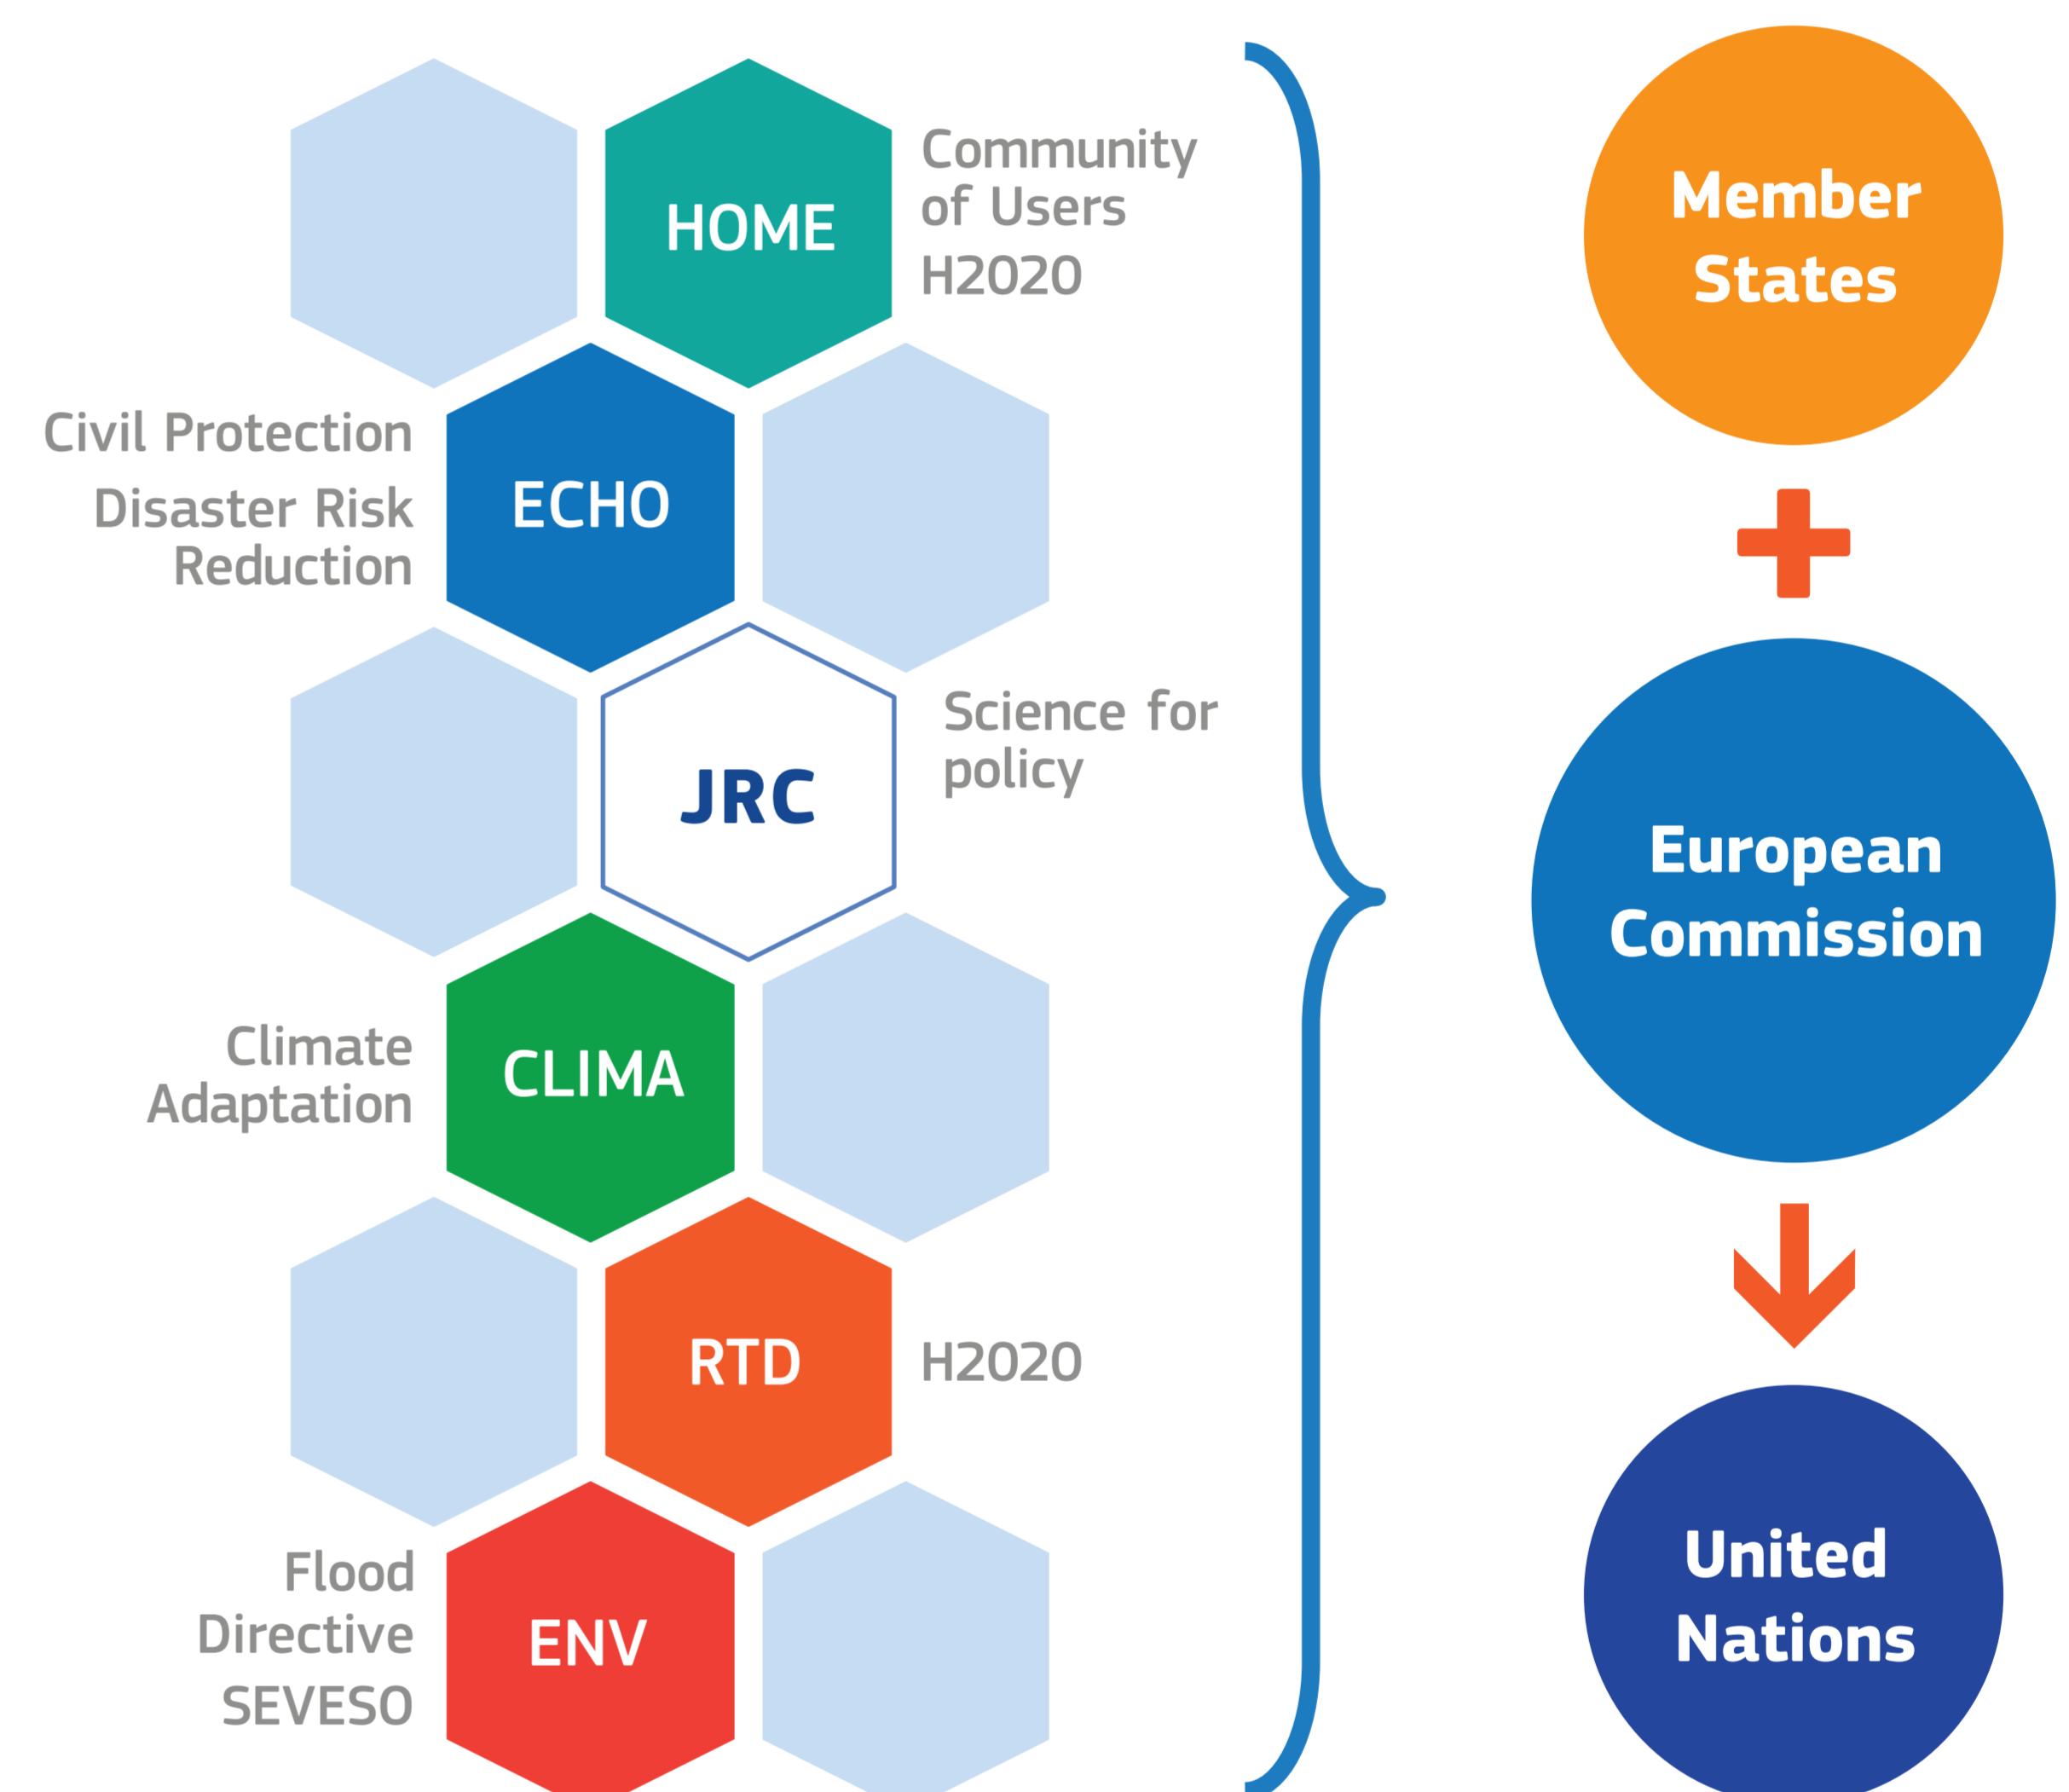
HOME

Community of Users

H2020

Civil Protection

Disaster Risk Reduction

ECHO

JRC

Science for policy

Climate Adaptation

CLIMA

RTD

H2020

Flood Directive

SEVESO

ENV

Member States

European Commission

United Nations